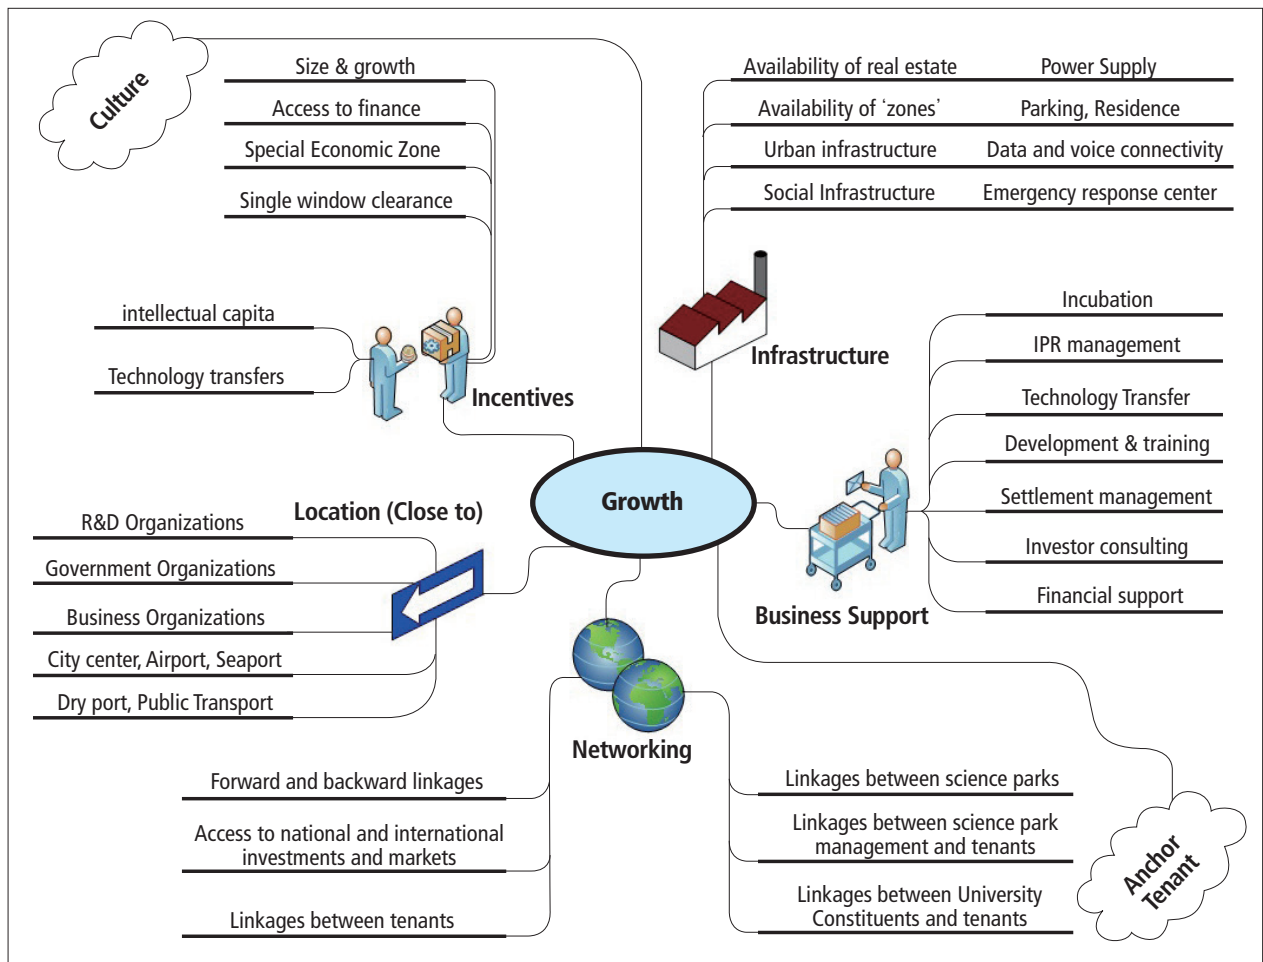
Culture

Size & growth

Access to finance

Special Economic Zone

Single window clearance

intellectual capita

Technology transfers

Incentives

Availability of real estate

Power Supply

Availability of ‘zones’

Parking, Residence

Urban infrastructure

Data and voice connectivity

Social Infrastructure

Emergency response center

Infrastructure

Incubation

IPR management

Technology Transfer

Development & training

Settlement management

Investor consulting

Financial support

Business Support

Growth

Location (Close to)

R&D Organizations

Government Organizations

Business Organizations

City center, Airport, Seaport

Dry port, Public Transport

Networking

Forward and backward linkages

Access to national and international investments and markets

Linkages between tenants

Linkages between science parks

Linkages between science park management and tenants

Linkages between University Constituents and tenants

Anchor Tenant